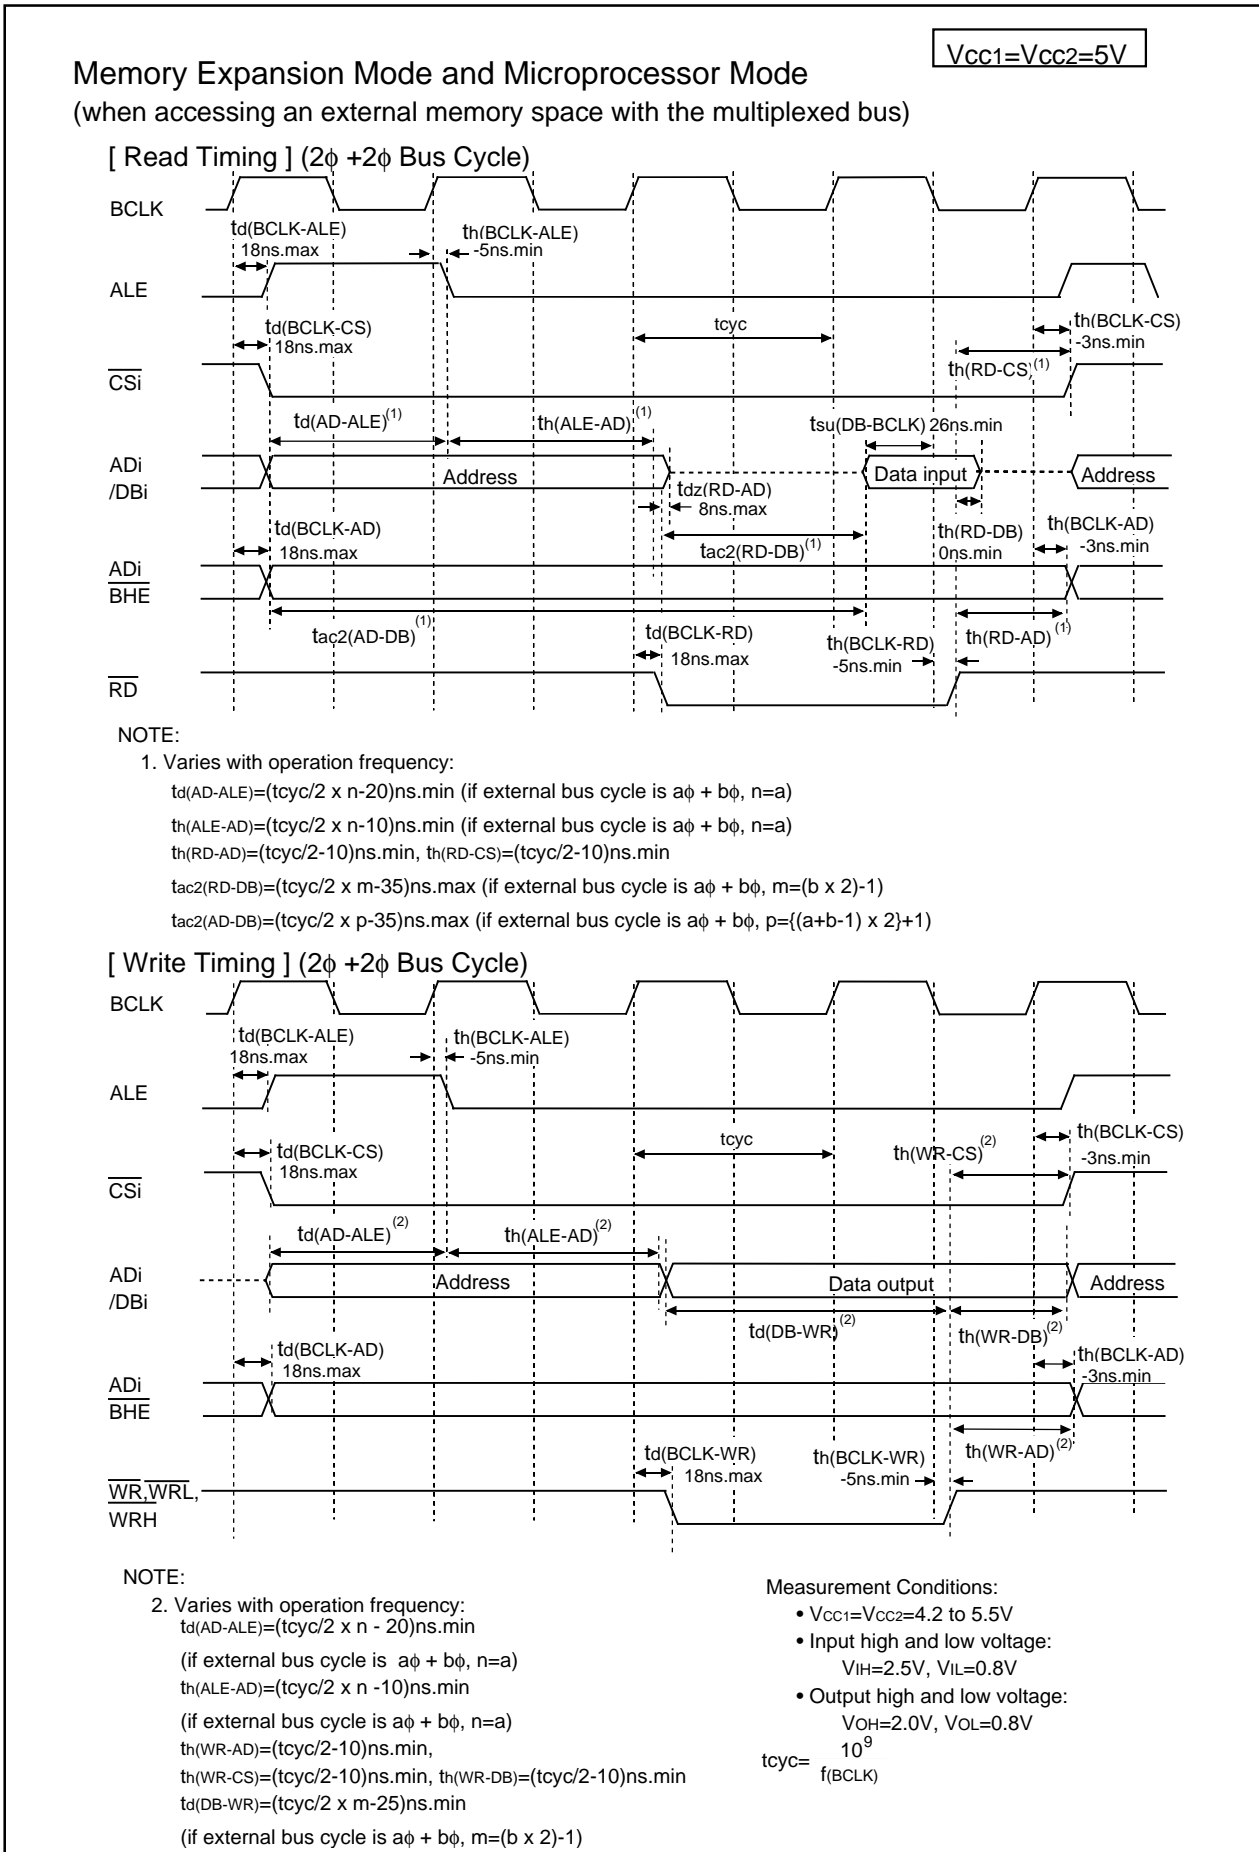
$V_{CC1}=V_{CC2}=5V$

Memory Expansion Mode and Microprocessor Mode
(when accessing an external memory space with the multiplexed bus)

[ Read Timing ] (2ϕ +2ϕ Bus Cycle)

BCLK

td(BCLK-ALE)
18ns.max

th(BCLK-ALE)
-5ns.min

ALE

td(BCLK-CS)
18ns.max

tcyc

th(BCLK-CS)
-3ns.min

th(RD-CS)$^{(1)}$

$\overline{CSi}$

td(AD-ALE)$^{(1)}$

th(ALE-AD)$^{(1)}$

tsu(DB-BCLK) 26ns.min

ADi
/DBi

Address

Data input

Address

tdz(RD-AD)
8ns.max

td(BCLK-AD)
18ns.max

tac2(RD-DB)$^{(1)}$

th(RD-DB)
0ns.min

th(BCLK-AD)
-3ns.min

ADi
$\overline{BHE}$

tac2(AD-DB)$^{(1)}$

td(BCLK-RD)
18ns.max

th(BCLK-RD)
-5ns.min

th(RD-AD)$^{(1)}$

$\overline{RD}$

NOTE:
1. Varies with operation frequency:
td(AD-ALE)=(tcyc/2 x n-20)ns.min (if external bus cycle is aϕ + bϕ, n=a)
th(ALE-AD)=(tcyc/2 x n-10)ns.min (if external bus cycle is aϕ + bϕ, n=a)
th(RD-AD)=(tcyc/2-10)ns.min, th(RD-CS)=(tcyc/2-10)ns.min
tac2(RD-DB)=(tcyc/2 x m-35)ns.max (if external bus cycle is aϕ + bϕ, m=(b x 2)-1)
tac2(AD-DB)=(tcyc/2 x p-35)ns.max (if external bus cycle is aϕ + bϕ, p={(a+b-1) x 2}+1)

[ Write Timing ] (2ϕ +2ϕ Bus Cycle)

BCLK

td(BCLK-ALE)
18ns.max

th(BCLK-ALE)
-5ns.min

ALE

td(BCLK-CS)
18ns.max

tcyc

th(WR-CS)$^{(2)}$

th(BCLK-CS)
-3ns.min

$\overline{CSi}$

td(AD-ALE)$^{(2)}$

th(ALE-AD)$^{(2)}$

ADi
/DBi

Address

Data output

Address

td(DB-WR)$^{(2)}$

th(WR-DB)$^{(2)}$

td(BCLK-AD)
18ns.max

th(BCLK-AD)
-3ns.min

ADi
$\overline{BHE}$

th(WR-AD)$^{(2)}$

td(BCLK-WR)
18ns.max

th(BCLK-WR)
-5ns.min

$\overline{WR}$,$\overline{WRL}$,
$\overline{WRH}$

NOTE:
2. Varies with operation frequency:
td(AD-ALE)=(tcyc/2 x n - 20)ns.min
(if external bus cycle is aϕ + bϕ, n=a)
th(ALE-AD)=(tcyc/2 x n -10)ns.min
(if external bus cycle is aϕ + bϕ, n=a)
th(WR-AD)=(tcyc/2-10)ns.min,
th(WR-CS)=(tcyc/2-10)ns.min, th(WR-DB)=(tcyc/2-10)ns.min
td(DB-WR)=(tcyc/2 x m-25)ns.min
(if external bus cycle is aϕ + bϕ, m=(b x 2)-1)

Measurement Conditions:
• $V_{CC1}=V_{CC2}$=4.2 to 5.5V
• Input high and low voltage:
$V_{IH}$=2.5V, $V_{IL}$=0.8V
• Output high and low voltage:
$V_{OH}$=2.0V, $V_{OL}$=0.8V
tcyc= $\frac{10^9}{f(BCLK)}$